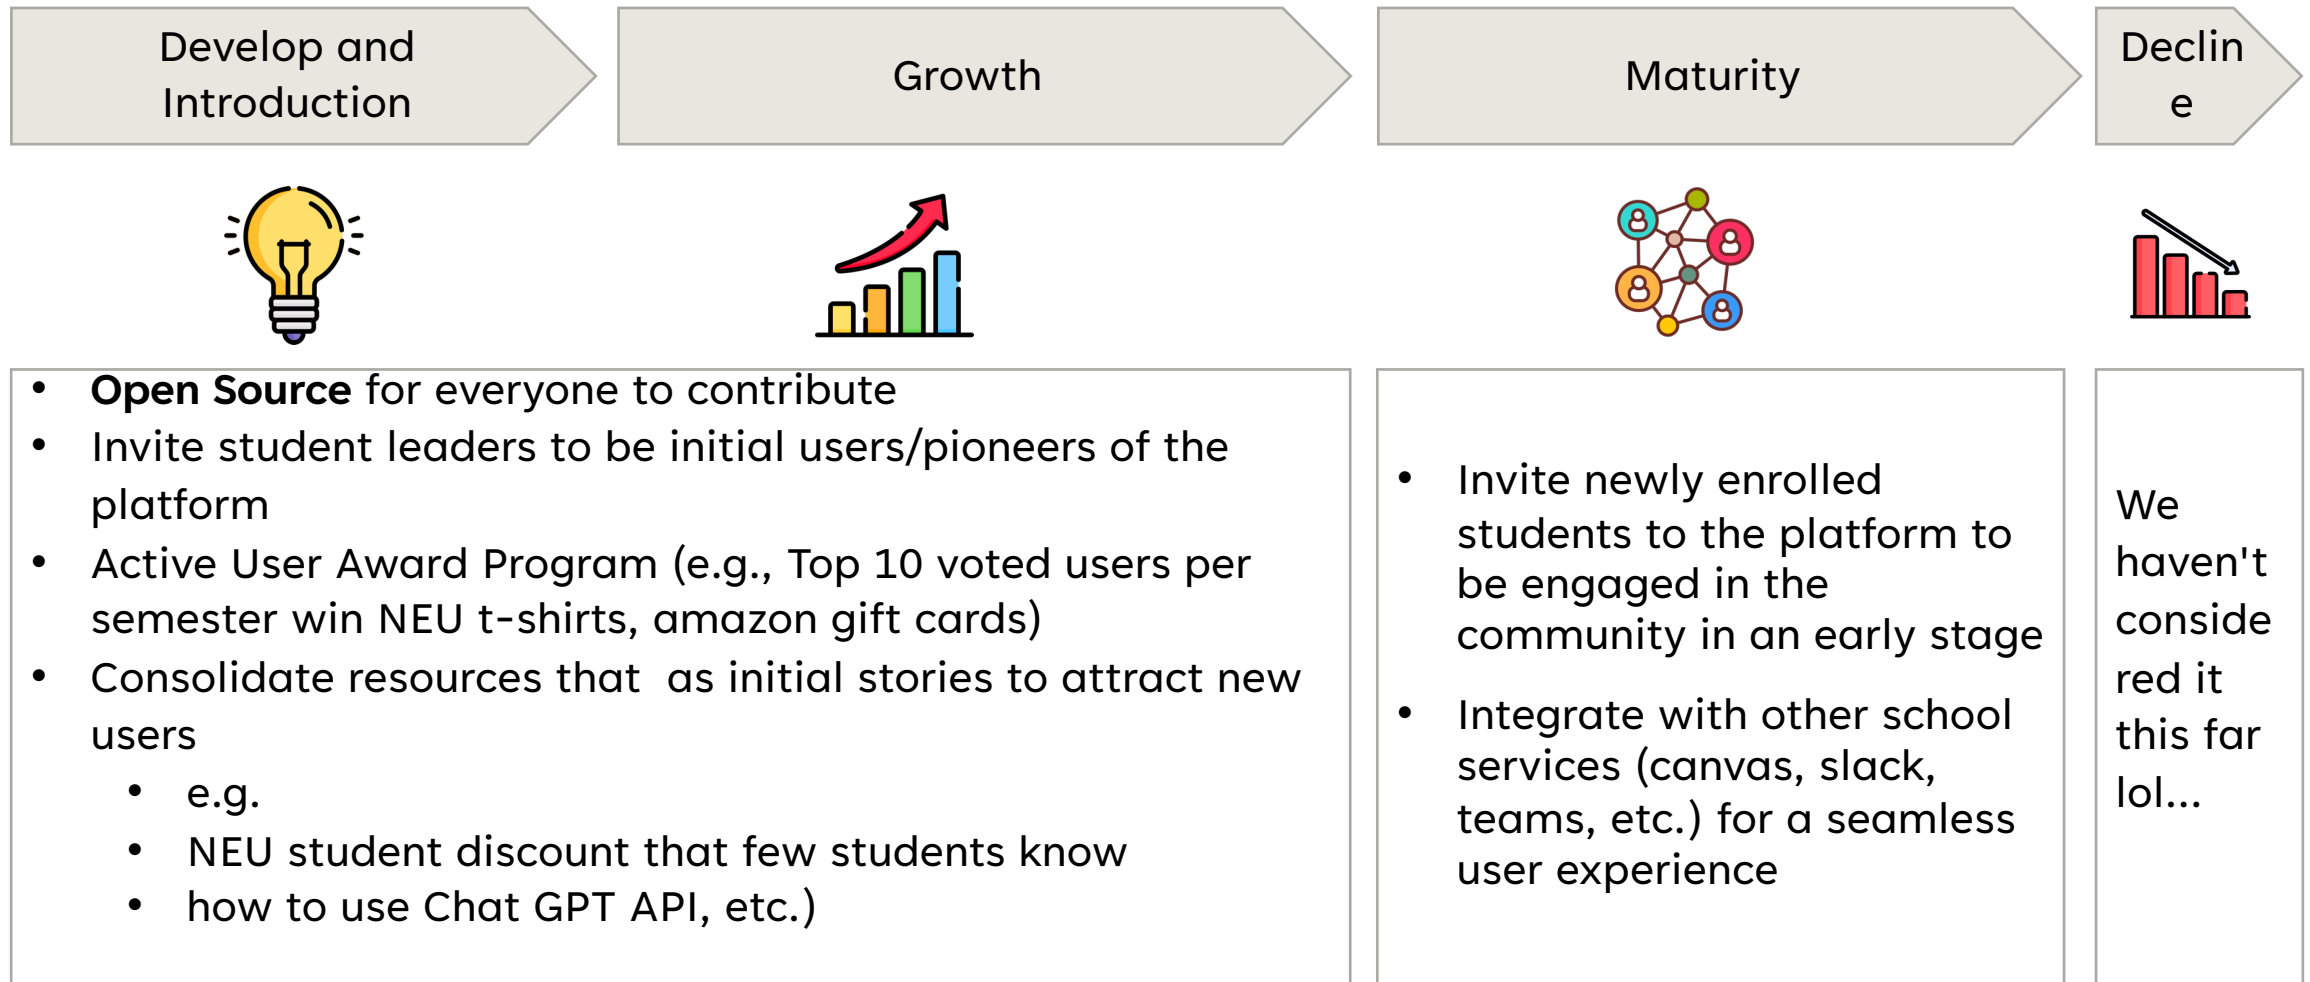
Develop and Introduction

Growth

Maturity

Declin e

- **Open Source** for everyone to contribute
- Invite student leaders to be initial users/pioneers of the platform
- Active User Award Program (e.g., Top 10 voted users per semester win NEU t-shirts, amazon gift cards)
- Consolidate resources that as initial stories to attract new users
  - e.g.
  - NEU student discount that few students know
  - how to use Chat GPT API, etc.)

- Invite newly enrolled students to the platform to be engaged in the community in an early stage
- Integrate with other school services (canvas, slack, teams, etc.) for a seamless user experience

We haven't conside red it this far lol...